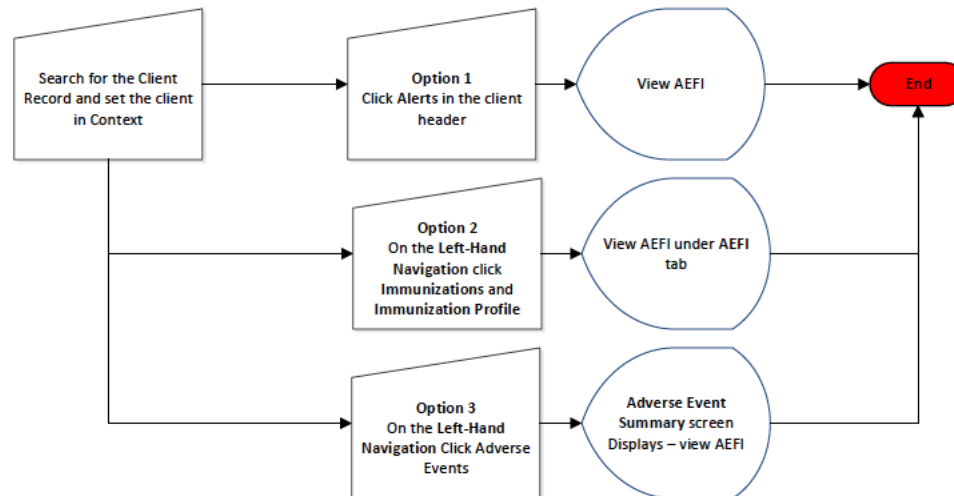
Search for the Client Record and set the client in Context

Option 1
Click Alerts in the client header

View AEFI

End

Option 2
On the Left-Hand Navigation click Immunizations and Immunization Profile

View AEFI under AEFI tab

Option 3
On the Left-Hand Navigation Click Adverse Events

Adverse Event Summary screen Displays – view AEFI